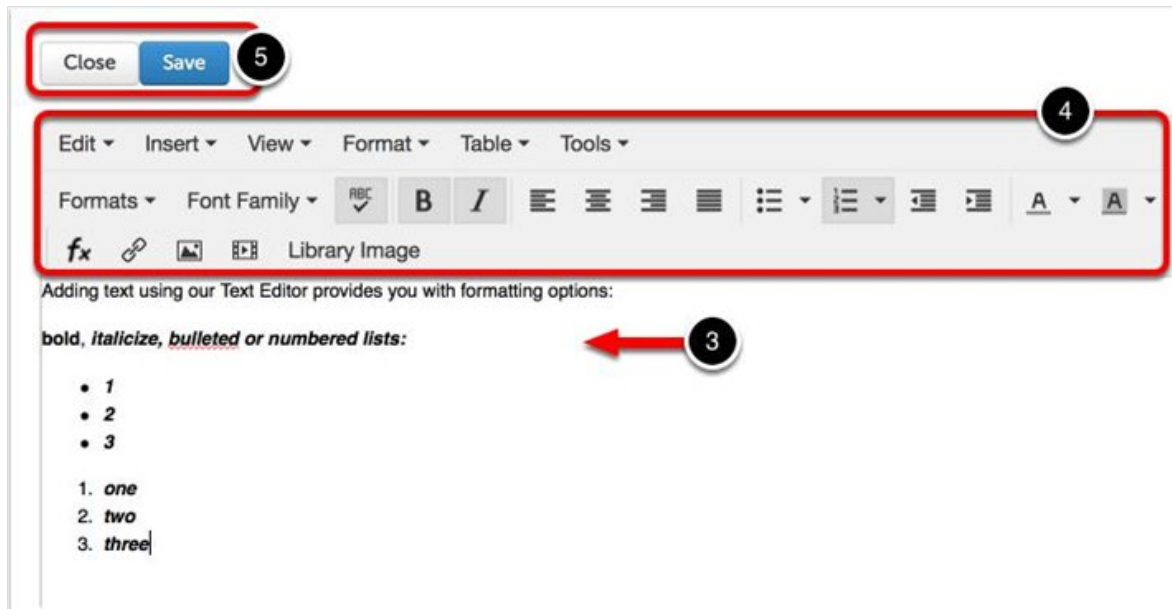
Close Save 5

4

Edit ▾ Insert ▾ View ▾ Format ▾ Table ▾ Tools ▾

Formats ▾ Font Family ▾ ABC B I A ▾ A ▾

$f_x$ Library Image

Adding text using our Text Editor provides you with formatting options:

**bold**, *italicize, bulleted or numbered lists:*

3

- 1
- 2
- 3

1. one
2. two
3. three